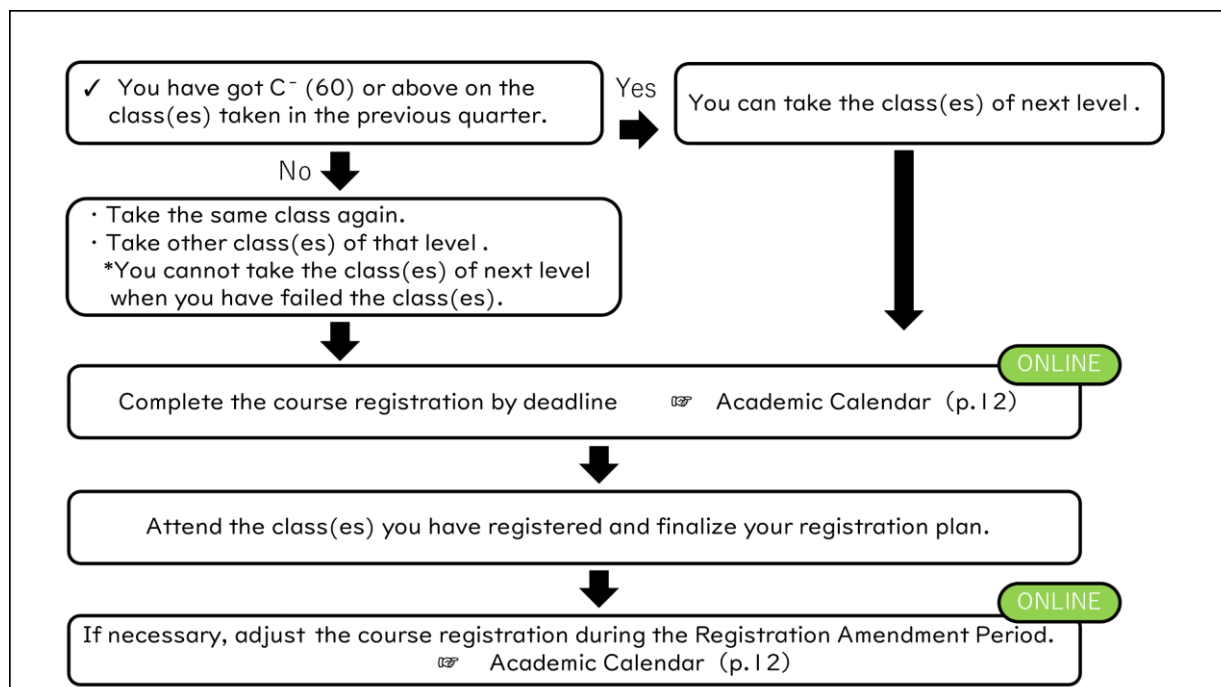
✓ You have got C⁻ (60) or above on the class(es) taken in the previous quarter.

Yes

You can take the class(es) of next level .

No

・Take the same class again.
・Take other class(es) of that level .
*You cannot take the class(es) of next level when you have failed the class(es).

ONLINE

Complete the course registration by deadline ☞ Academic Calendar (p.12)

Attend the class(es) you have registered and finalize your registration plan.

ONLINE

If necessary, adjust the course registration during the Registration Amendment Period. ☞ Academic Calendar (p.12)